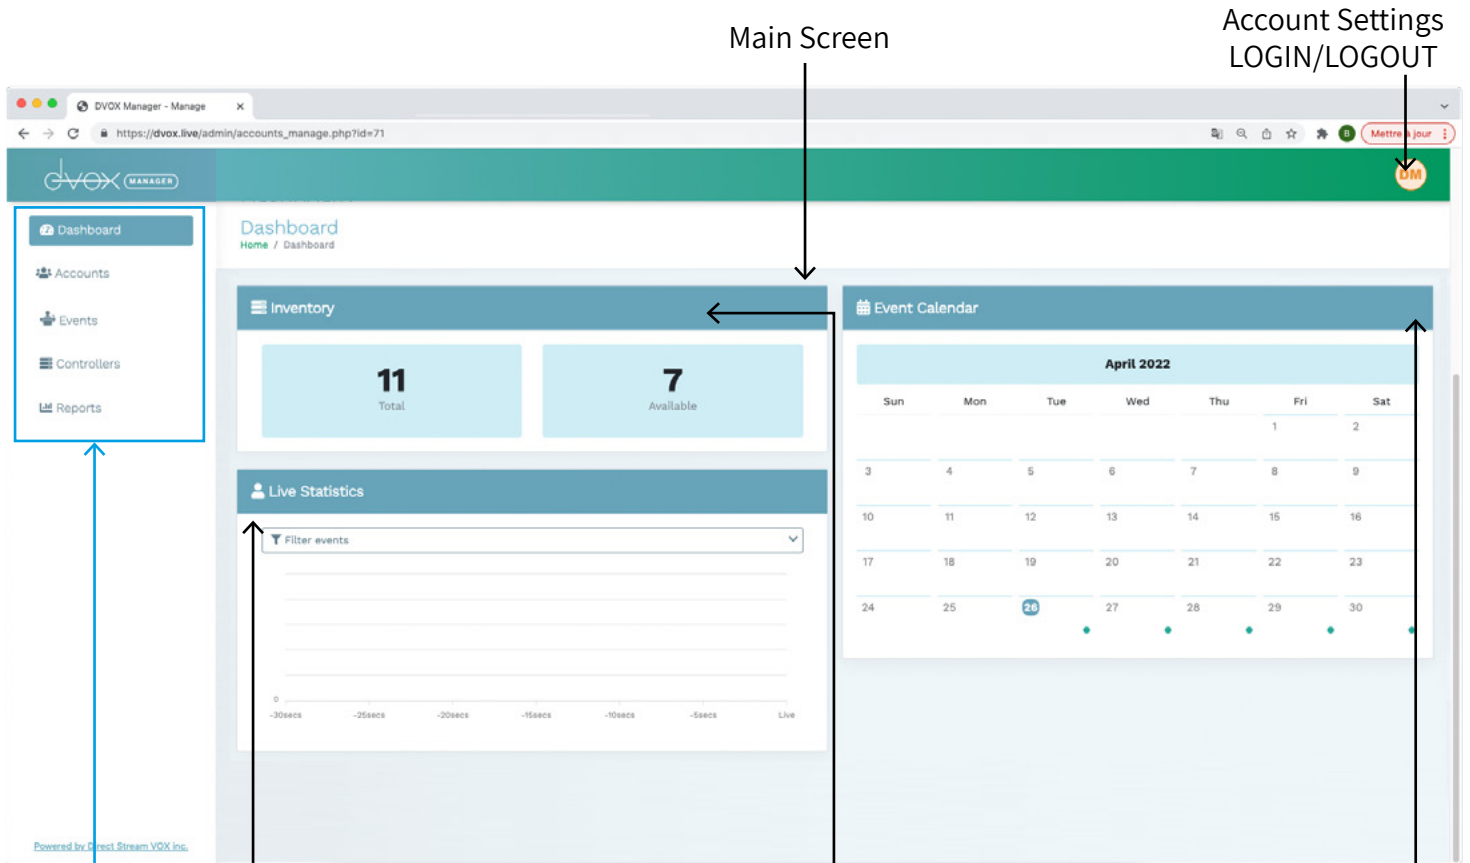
Main Screen

Account Settings
LOGIN/LOGOUT

DVOX Manager - Manage

https://dvox.live/admin/accounts_manage.php?id=71

Mettre à jour

dvox MANAGER

DM

Dashboard

Accounts

Events

Controllers

Reports

Dashboard
Home / Dashboard

Inventory

11
Total

7
Available

Live Statistics

Filter events

0

-30secs -25secs -20secs -15secs -10secs -5secs Live

Event Calendar

April 2022

| Sun | Mon | Tue | Wed | Thu | Fri | Sat |
|---|---|---|---|---|---|---|
| | | | | | 1 | 2 |
| 3 | 4 | 5 | 6 | 7 | 8 | 9 |
| 10 | 11 | 12 | 13 | 14 | 15 | 16 |
| 17 | 18 | 19 | 20 | 21 | 22 | 23 |
| 24 | 25 | 26 | 27 | 28 | 29 | 30 |

Powered by Direct Stream VOX inc.